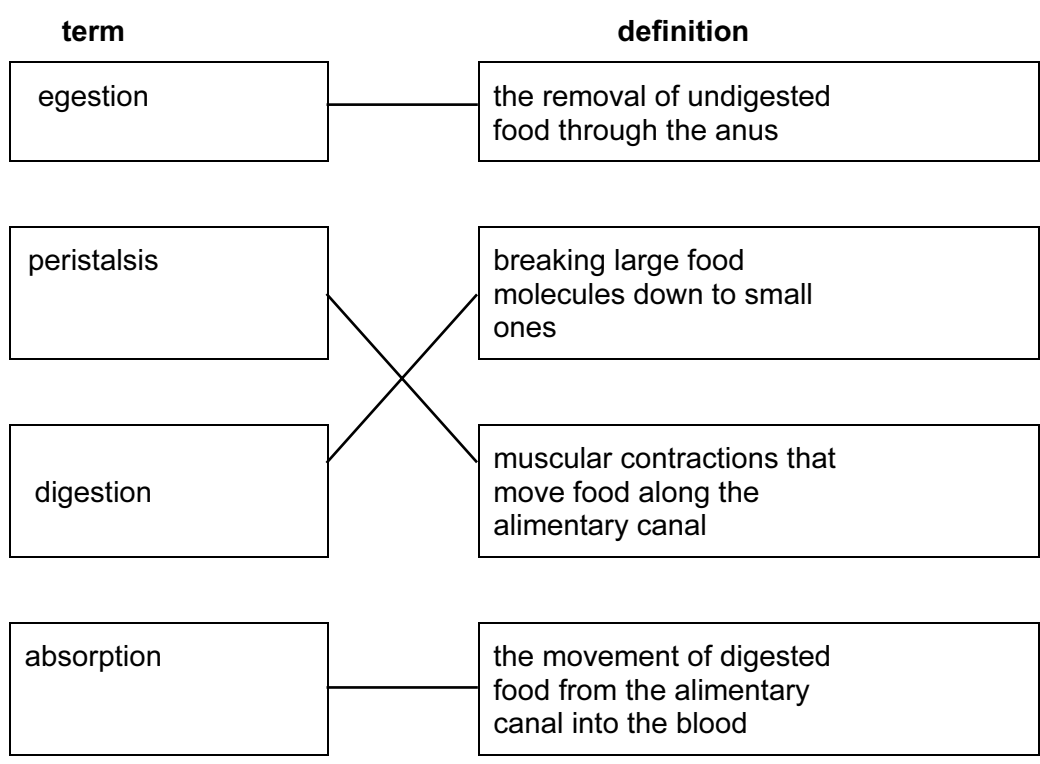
term

definition

egestion

the removal of undigested food through the anus

peristalsis

breaking large food molecules down to small ones

digestion

muscular contractions that move food along the alimentary canal

absorption

the movement of digested food from the alimentary canal into the blood